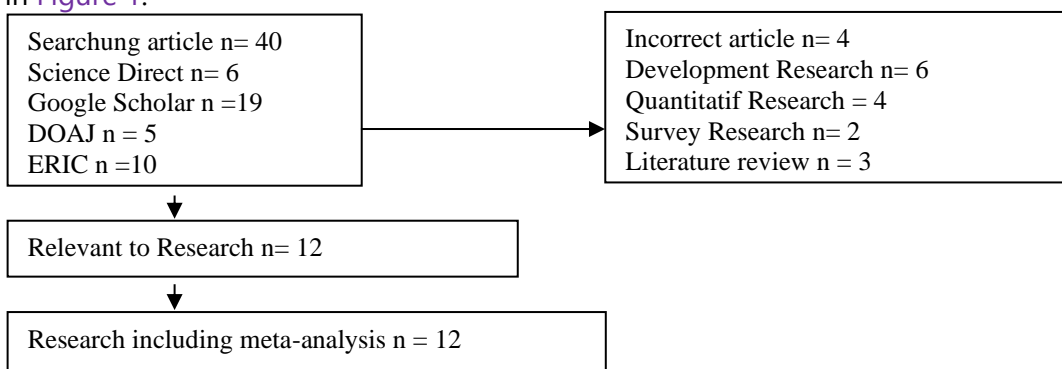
in Figure 1.

Searchung article n= 40
Science Direct n= 6
Google Scholar n =19
DOAJ n = 5
ERIC n =10

Incorrect article n= 4
Development Research n= 6
Quantitatif Research = 4
Survey Research n= 2
Literature review n = 3

Relevant to Research n= 12

Research including meta-analysis n = 12